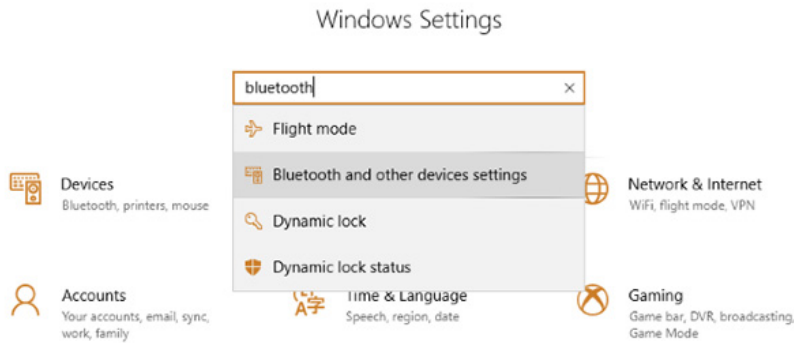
Windows Settings

bluetooth ×

Flight mode

Bluetooth and other devices settings

Dynamic lock

Dynamic lock status

Devices
Bluetooth, printers, mouse

Network & Internet
WiFi, flight mode, VPN

Accounts
Your accounts, email, sync, work, family

Time & Language
Speech, region, date

Gaming
Game bar, DVR, broadcasting, Game Mode